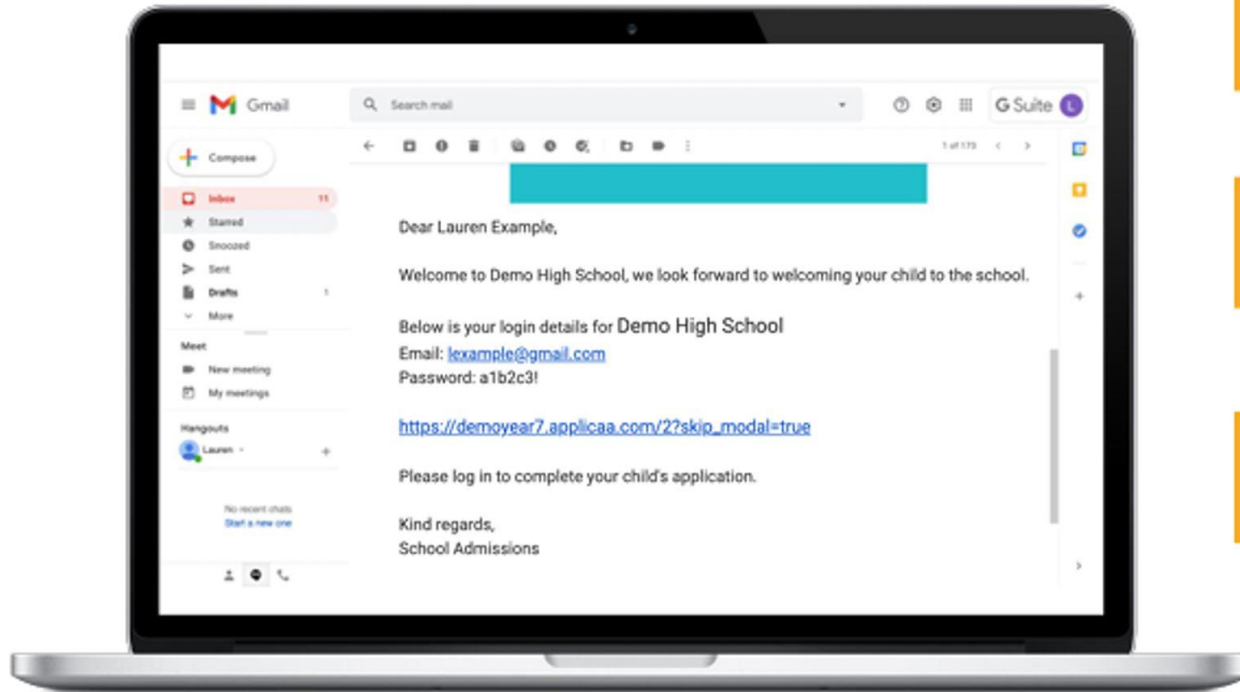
Gmail

Search mail

G Suite L

Compose

Inbox 11
Starred
Snoozed
Sent
Drafts 1
More

Meet
New meeting
My meetings

Hangouts
Lauren

No recent chats
Start a new one

1 of 173

Dear Lauren Example,

Welcome to Demo High School, we look forward to welcoming your child to the school.

Below is your login details for Demo High School
Email: lexample@gmail.com
Password: a1b2c3!

https://demoyear7.applicaa.com/2?skip_modal=true

Please log in to complete your child's application.

Kind regards,
School Admissions